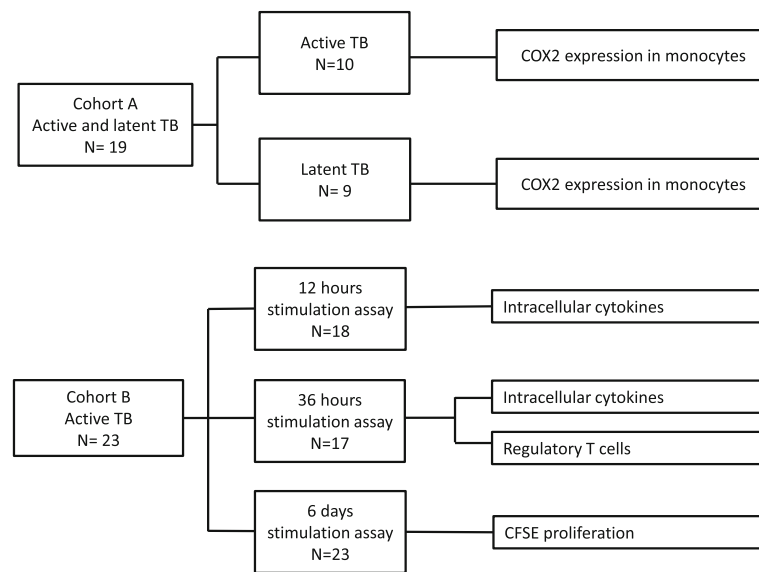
Cohort A
Active and latent TB
N= 19

Active TB
N=10

COX2 expression in monocytes

Latent TB
N= 9

COX2 expression in monocytes

Cohort B
Active TB
N= 23

12 hours
stimulation assay
N=18

Intracellular cytokines

36 hours
stimulation assay
N=17

Intracellular cytokines

Regulatory T cells

6 days
stimulation assay
N=23

CFSE proliferation